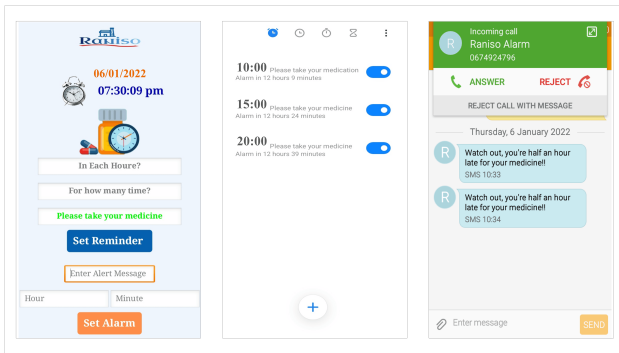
Raniso

06/01/2022

07:30:09 pm

In Each Houre?

For how many time?

Please take your medicine

Set Reminder

Enter Alert Message

Hour

Minute

Set Alarm

10:00 Please take your medication
Alarm in 12 hours 9 minutes

15:00 Please take your medicine
Alarm in 12 hours 24 minutes

20:00 Please take your medicine
Alarm in 12 hours 39 minutes

+

Incoming call
R
Raniso Alarm
0674924796

ANSWER

REJECT

REJECT CALL WITH MESSAGE

Thursday, 6 January 2022

R
Watch out, you're half an hour late for your medicine!!
SMS 10:33

R
Watch out, you're half an hour late for your medicine!!
SMS 10:34

Enter message

SEND